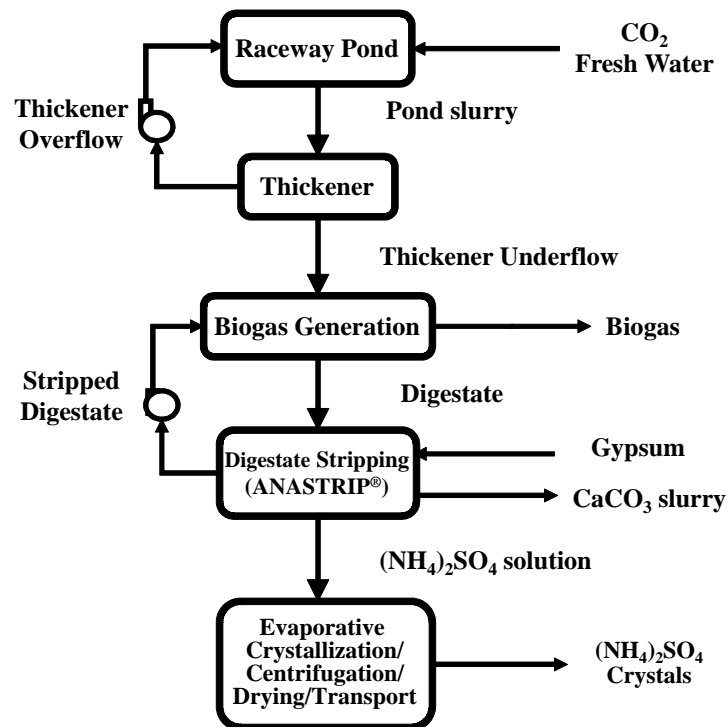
Raceway Pond

$CO_2$
Fresh Water

Thickener Overflow

Pond slurry

Thickener

Thickener Underflow

Biogas Generation

Biogas

Stripped Digestate

Digestate

Digestate Stripping (ANASTRIP®)

Gypsum

$CaCO_3$ slurry

$(NH_4)_2SO_4$ solution

Evaporative Crystallization/ Centrifugation/ Drying/Transport

$(NH_4)_2SO_4$ Crystals